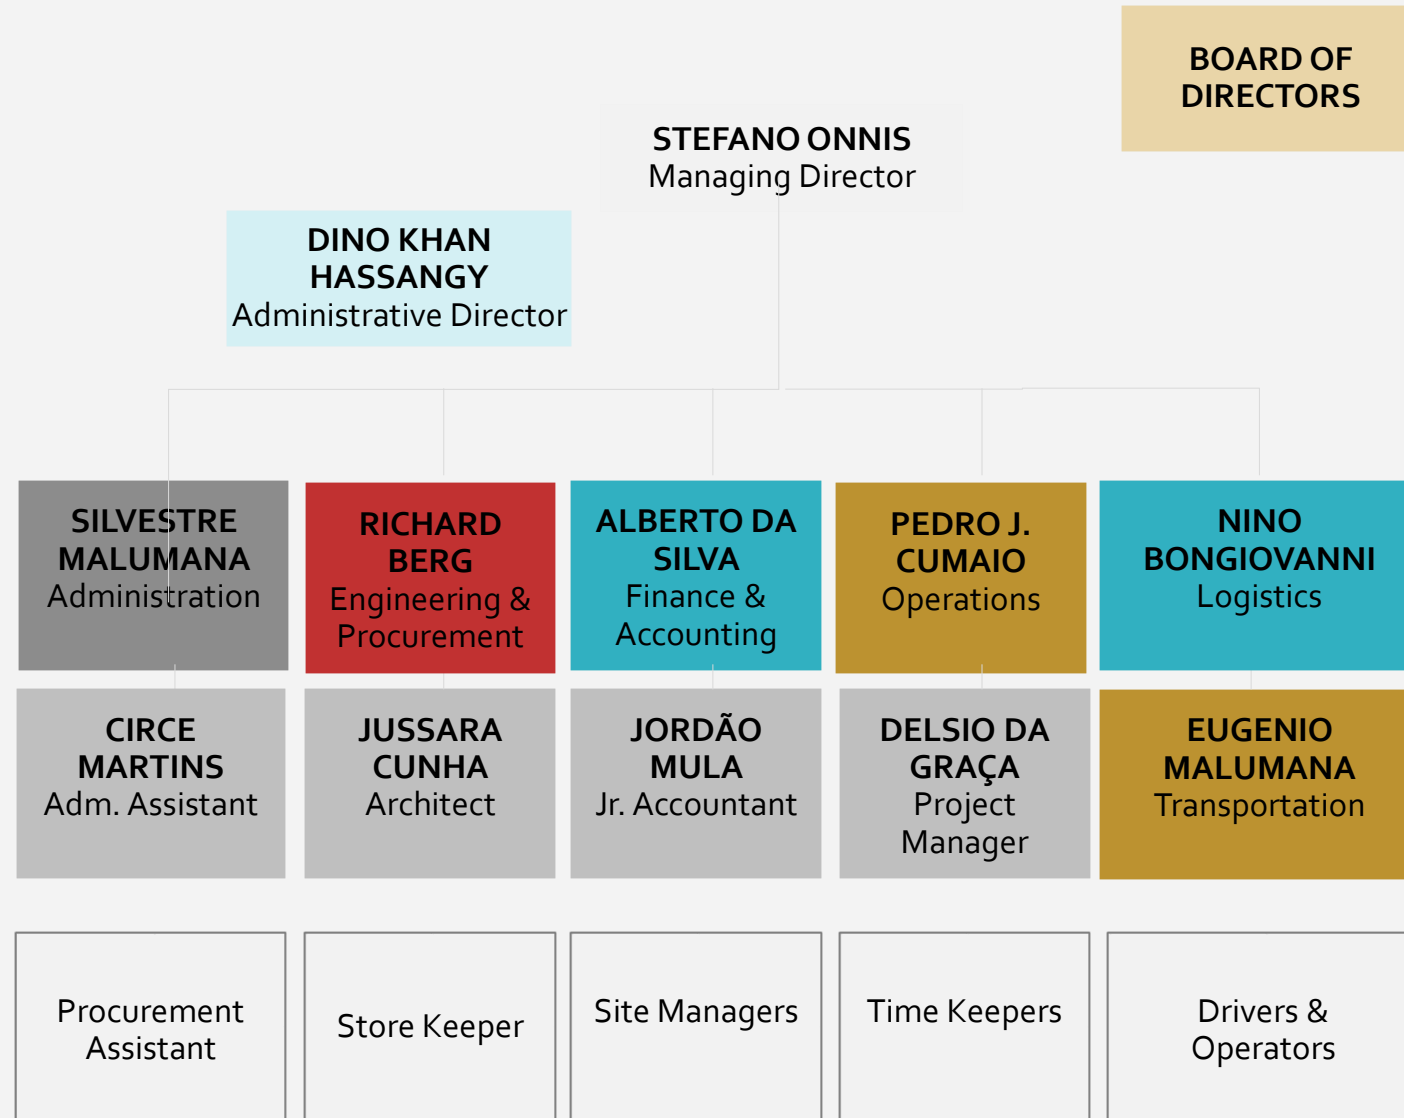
BOARD OF DIRECTORS

STEFANO ONNIS
Managing Director

DINO KHAN HASSANGY
Administrative Director

SILVESTRE MALUMANA
Administration

RICHARD BERG
Engineering & Procurement

ALBERTO DA SILVA
Finance & Accounting

PEDRO J. CUMAIO
Operations

NINO BONGIOVANNI
Logistics

CIRCE MARTINS
Adm. Assistant

JUSSARA CUNHA
Architect

JORDÃO MULA
Jr. Accountant

DELSIO DA GRAÇA
Project Manager

EUGENIO MALUMANA
Transportation

Procurement Assistant

Store Keeper

Site Managers

Time Keepers

Drivers & Operators